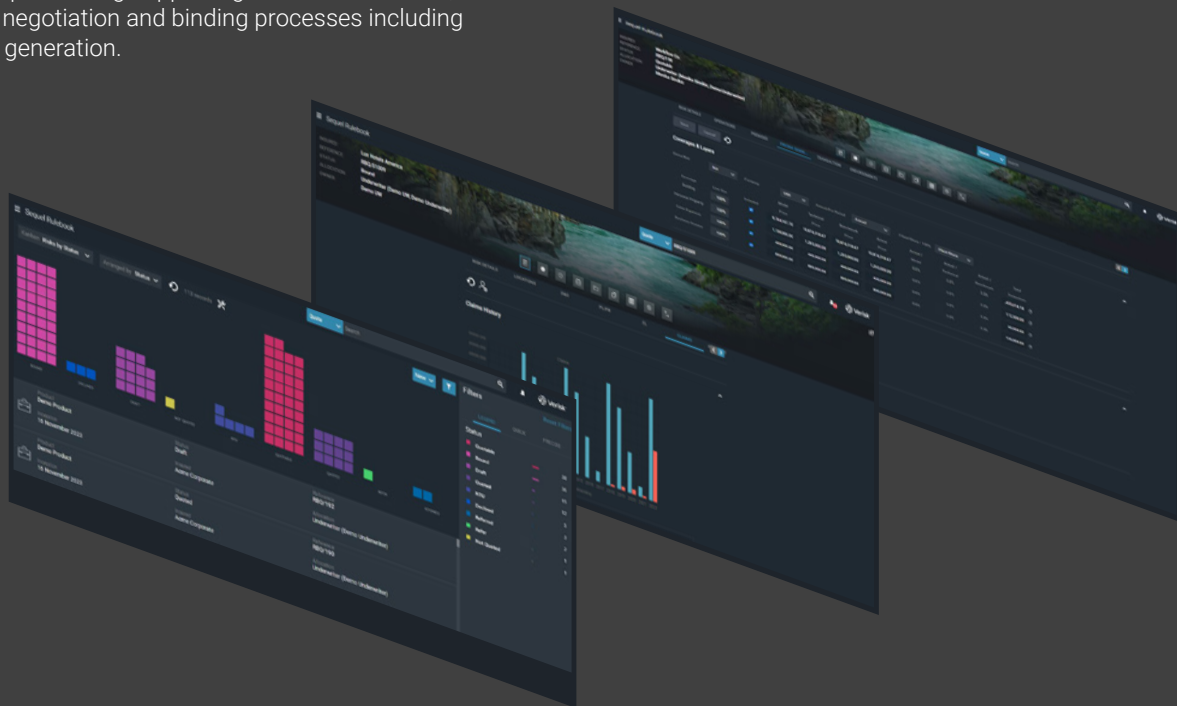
negotiation and binding processes including generation.

Sequel Rulebook

Risks by Status

Status

Demo Product

16 November 2023

Draft

Acme Corporation

Underwriter (Demo Underwriter)

Claims History

Coverages & Layers

Status

Quoted

Bound

Draft

Declined